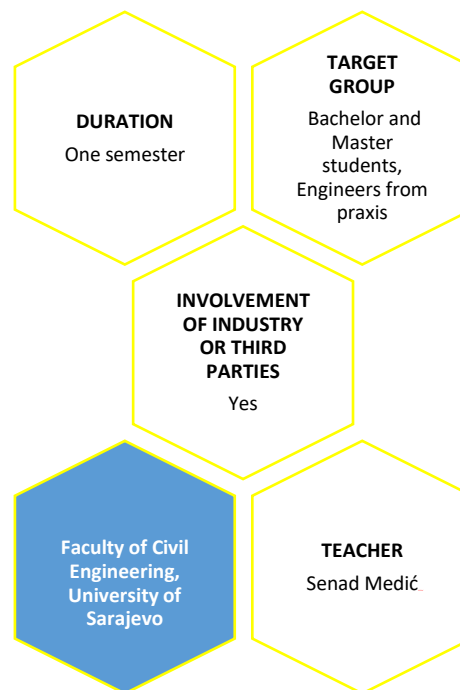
DURATION

One semester

TARGET GROUP

Bachelor and Master students, Engineers from praxis

INVOLVEMENT OF INDUSTRY OR THIRD PARTIES

Yes

Faculty of Civil Engineering, University of Sarajevo

TEACHER

Senad Medić